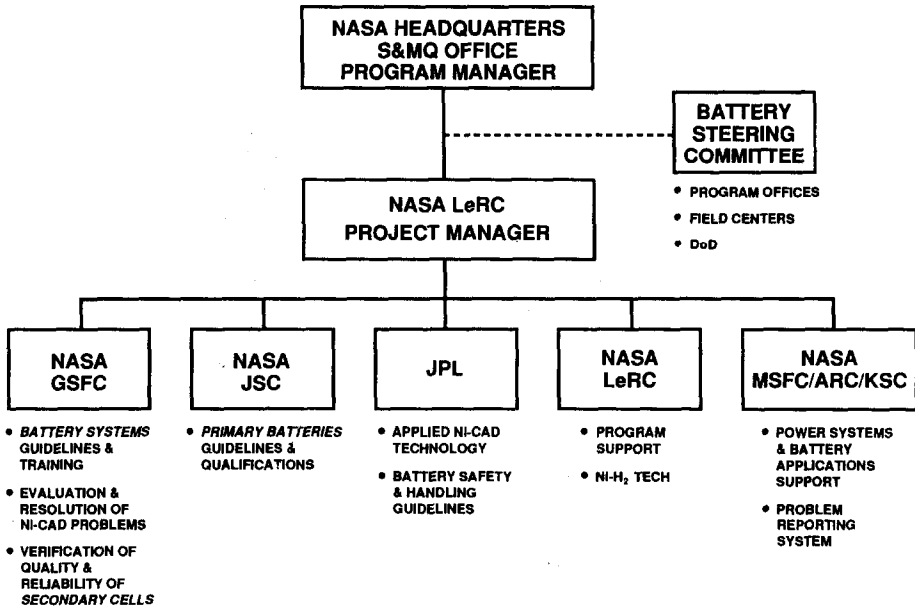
NASA HEADQUARTERS
S&MQ OFFICE
PROGRAM MANAGER

BATTERY STEERING COMMITTEE

• PROGRAM OFFICES
• FIELD CENTERS
• DoD

NASA LeRC
PROJECT MANAGER

NASA GSFC

• BATTERY SYSTEMS GUIDELINES & TRAINING
• EVALUATION & RESOLUTION OF NI-CAD PROBLEMS
• VERIFICATION OF QUALITY & RELIABILITY OF SECONDARY CELLS

NASA JSC

• PRIMARY BATTERIES GUIDELINES & QUALIFICATIONS

JPL

• APPLIED NI-CAD TECHNOLOGY
• BATTERY SAFETY & HANDLING GUIDELINES

NASA LeRC

• PROGRAM SUPPORT
• NI-$H_2$ TECH

NASA MSFC/ARC/KSC

• POWER SYSTEMS & BATTERY APPLICATIONS SUPPORT
• PROBLEM REPORTING SYSTEM